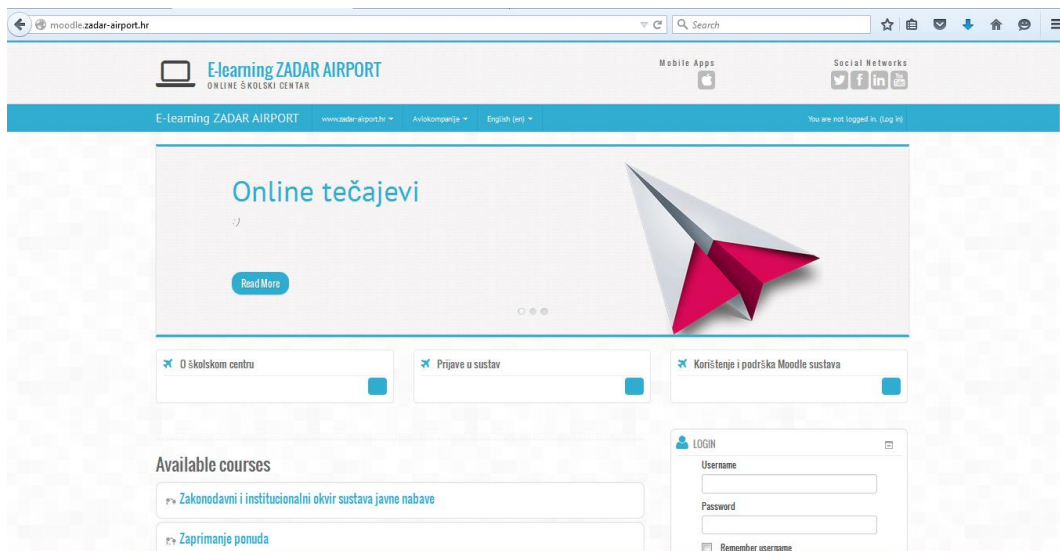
moodle.zadar-airport.hr

Search

E-learning ZADAR AIRPORT
ONLINE ŠKOLSKI CENTAR

Mobile Apps

Social Networks

E-learning ZADAR AIRPORT www.zadar-airport.hr Aviokompanije English (en)

You are not logged in. (Log in)

Online tečajevi

:)

Read More

O školskom centru

Prijave u sustav

Korištenje i podrška Moodle sustava

Available courses

Zakonodavni i institucionalni okvir sustava javne nabave

Zaprimanje ponuda

LOGIN

Username

Password

Remember username